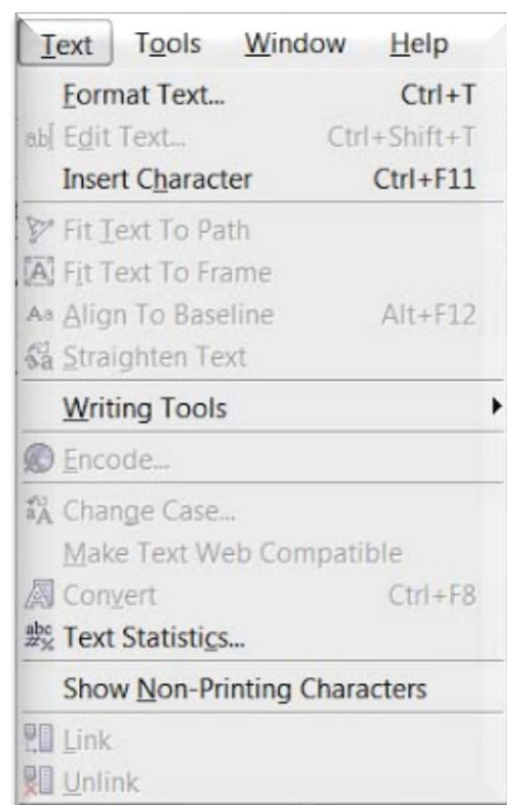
Text Tools Window Help

Format Text... Ctrl+T
Edit Text... Ctrl+Shift+T
Insert Character Ctrl+F11

Fit Text To Path
Fit Text To Frame
Align To Baseline Alt+F12
Straighten Text

Writing Tools

Encode...

Change Case...
Make Text Web Compatible
Convert Ctrl+F8
Text Statistics...

Show Non-Printing Characters

Link
Unlink